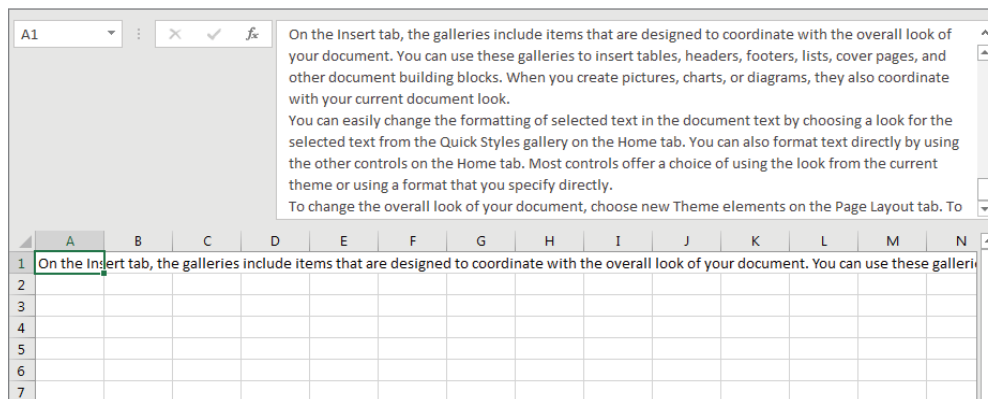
A1

On the Insert tab, the galleries include items that are designed to coordinate with the overall look of your document. You can use these galleries to insert tables, headers, footers, lists, cover pages, and other document building blocks. When you create pictures, charts, or diagrams, they also coordinate with your current document look.

You can easily change the formatting of selected text in the document text by choosing a look for the selected text from the Quick Styles gallery on the Home tab. You can also format text directly by using the other controls on the Home tab. Most controls offer a choice of using the look from the current theme or using a format that you specify directly.

To change the overall look of your document, choose new Theme elements on the Page Layout tab. To

| | A | B | C | D | E | F | G | H | I | J | K | L | M | N |
|---|---|---|---|---|---|---|---|---|---|---|---|---|---|---|
| 1 | On the Insert tab, the galleries include items that are designed to coordinate with the overall look of your document. You can use these galleri | | | | | | | | | | | | | |
| 2 | | | | | | | | | | | | | | |
| 3 | | | | | | | | | | | | | | |
| 4 | | | | | | | | | | | | | | |
| 5 | | | | | | | | | | | | | | |
| 6 | | | | | | | | | | | | | | |
| 7 | | | | | | | | | | | | | | |